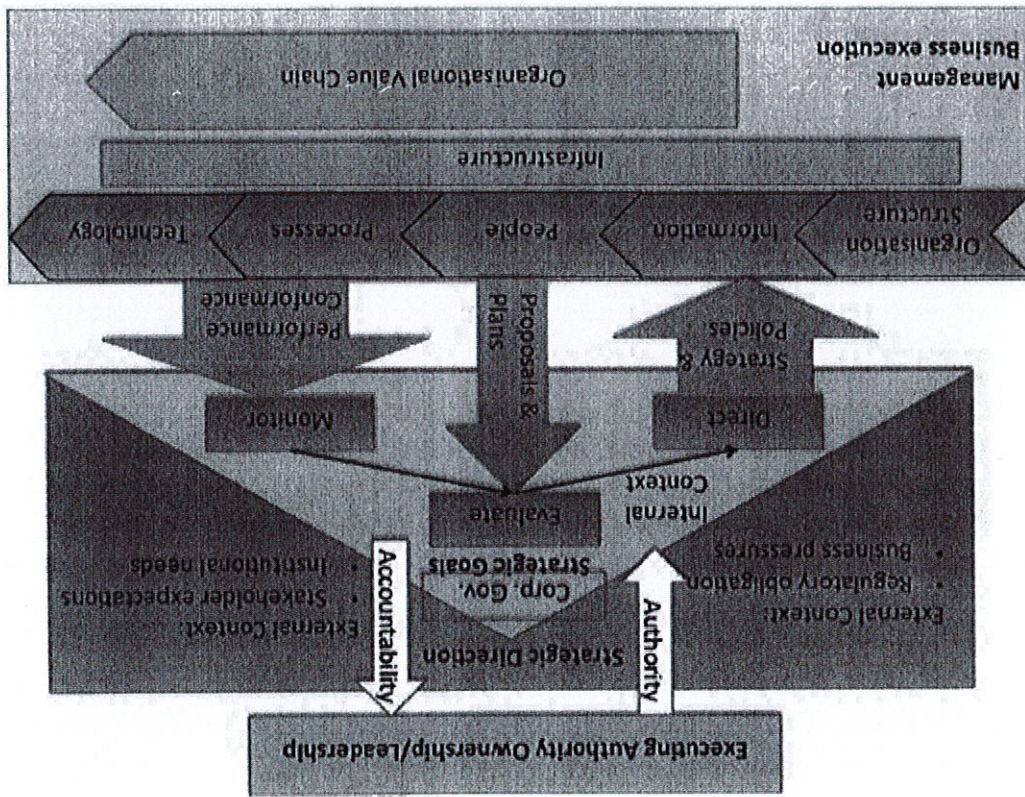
Executing Authority Ownership/Leadership

Accountability

Authority

Strategic Direction

External Context:
• Stakeholder expectations
• Institutional needs

External Context:
• Regulatory obligation
• Business pressures

Corp. Gov. Strategic Goals

Evaluate

Internal Context

Monitor

Direct

Performance Conformance

Proposals & Plans

Strategy & Policies

Technology

Processes

People

Information

Organisation Structure

Infrastructure

Organisational Value Chain

Management Business execution